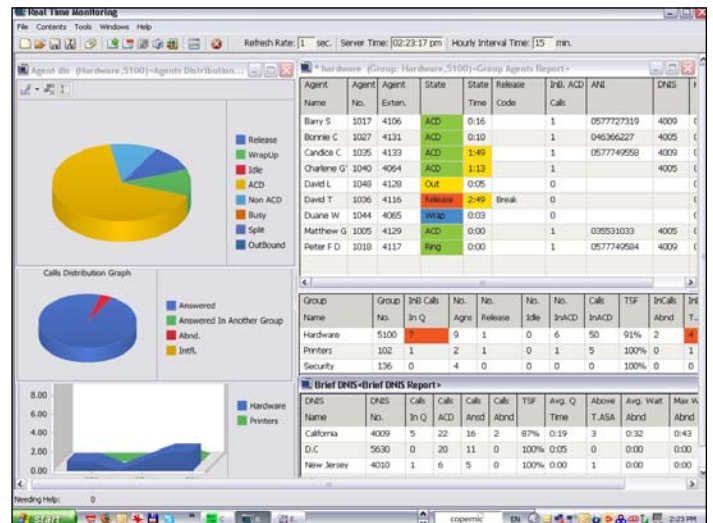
Real Time Monitoring

File Contents Tools Windows Help

Refresh Rate: 1 sec. Server Time: 02:23:17 pm Hourly Interval Time: 15 min.

Agent dis (Hardware,5100)-Agents Distribution...

Release
WrapUp
Idle
ACD
Non ACD
Busy
Split
OutBound

Calls Distribution Graph

Answered
Answered In Another Group
Abnd.
Intfl.

8.00
6.00
4.00
2.00
0.00

Hardware
Printers

* hardware (Group: Hardware,5100)-Group Agents Report-

| Agent Name | Agent No. | Agent Exten. | State | State Time | Release Code | InB. ACD Calls | ANI | DNIS |
|---|---|---|---|---|---|---|---|---|
| Barry S | 1017 | 4106 | ACD | 0:16 | | 1 | 0577727319 | 4009 |
| Bonnie C | 1027 | 4131 | ACD | 0:10 | | 1 | 046366227 | 4005 |
| Candice C | 1035 | 4133 | ACD | 1:49 | | 1 | 0577749558 | 4009 |
| Charlene G | 1040 | 4064 | ACD | 1:13 | | 1 | | 4005 |
| David L | 1048 | 4128 | Out | 0:05 | | 0 | | |
| David T | 1036 | 4116 | Release | 2:49 | Break | 0 | | |
| Duane W | 1044 | 4065 | Wrap | 0:03 | | 0 | | |
| Matthew G | 1005 | 4129 | ACD | 0:00 | | 1 | 035531033 | 4005 |
| Peter F D | 1018 | 4117 | Ring | 0:00 | | 1 | 0577749584 | 4009 |

| Group Name | Group No. | InB Calls In Q | No. Agns | No. Release | No. Idle | No. InACD | Calls InACD | TSF | InCalls Abnd | Inf T.. |
|---|---|---|---|---|---|---|---|---|---|---|
| Hardware | 5100 | 7 | 9 | 1 | 0 | 6 | 50 | 91% | 2 | 4 |
| Printers | 102 | 1 | 2 | 1 | 0 | 1 | 5 | 100% | 0 | 1 |
| Security | 136 | 0 | 4 | 0 | 0 | 0 | 0 | 100% | 0 | 0 |

Brief DNIS<Brief DNIS Report>

| DNIS Name | DNIS No. | Calls In Q | Calls ACD | Calls Ansd | Calls Abnd | TSF | Avg. Q Time | Above T.ASA | Avg. Wait Abnd | Max W Abnd |
|---|---|---|---|---|---|---|---|---|---|---|
| California | 4009 | 5 | 22 | 16 | 2 | 87% | 0:19 | 3 | 0:32 | 0:43 |
| D.C | 5630 | 0 | 20 | 11 | 0 | 100% | 0:05 | 0 | 0:00 | 0:00 |
| New Jersey | 4010 | 1 | 6 | 5 | 0 | 100% | 0:00 | 1 | 0:00 | 0:00 |

Needing Help: 0

start copernic EN 2:23 PM